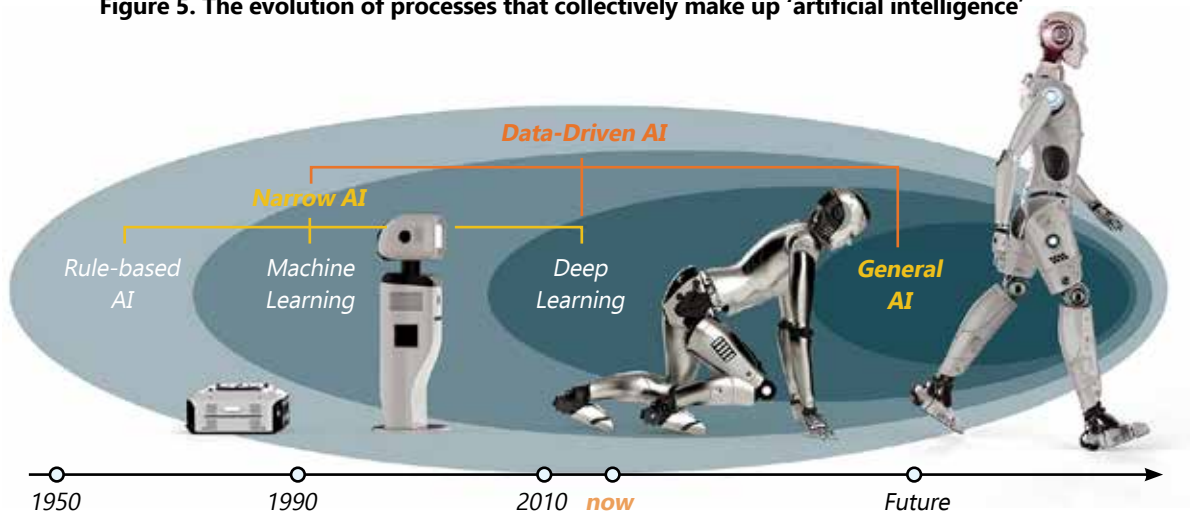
Figure 5. The evolution of processes that collectively make up 'artificial intelligence'

Data-Driven AI

Narrow AI

Rule-based AI

Machine Learning

Deep Learning

General AI

1950

1990

2010

now

Future